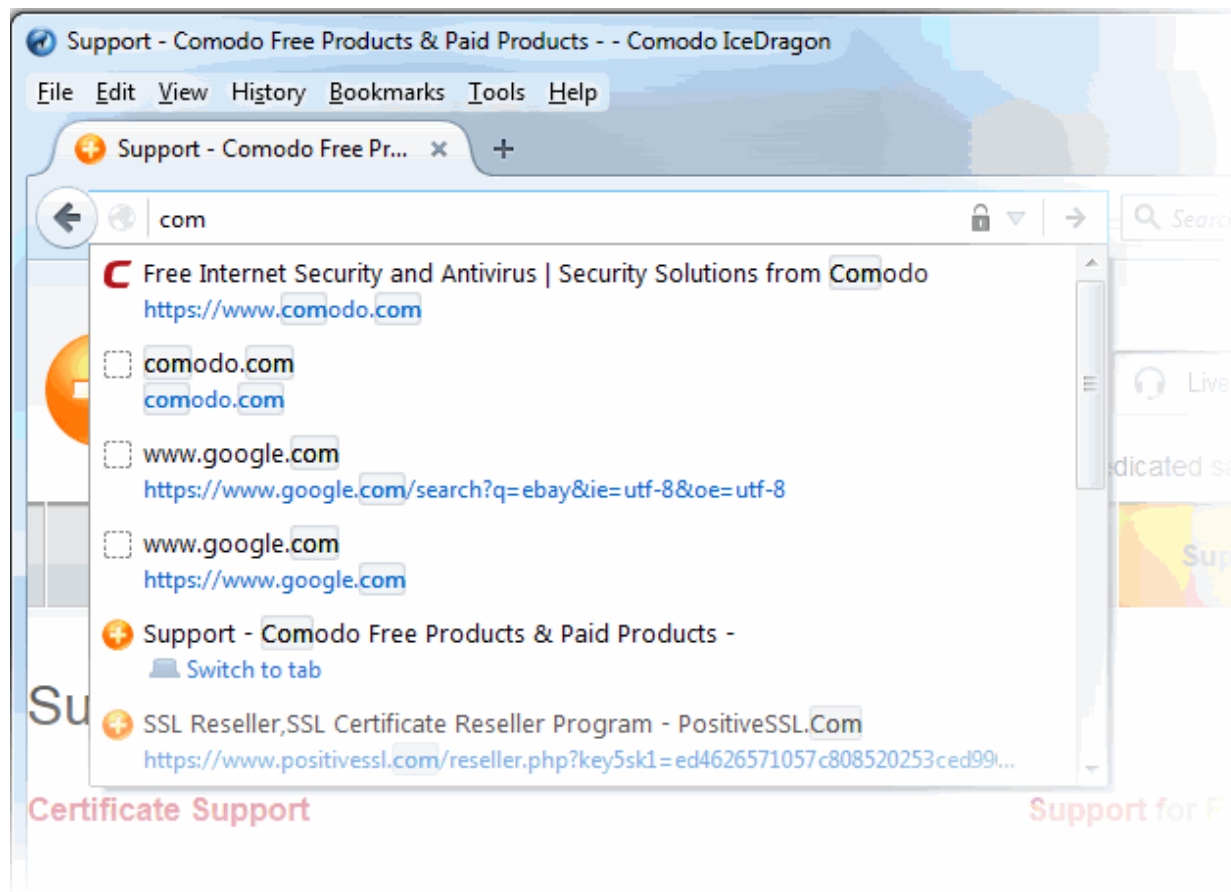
Support - Comodo Free Products & Paid Products - - Comodo IceDragon

File Edit View History Bookmarks Tools Help

Support - Comodo Free Pr... ×

+

com

Search

Free Internet Security and Antivirus | Security Solutions from Comodo
https://www.comodo.com

comodo.com
comodo.com

www.google.com
https://www.google.com/search?q=ebay&ie=utf-8&oe=utf-8

www.google.com
https://www.google.com

Support - Comodo Free Products & Paid Products -
Switch to tab

SSL Reseller,SSL Certificate Reseller Program - PositiveSSL.Com
https://www.positivessl.com/reseller.php?key5sk1=ed4626571057c808520253ced99...

Live

dicated s

Sup

Su

Certificate Support

Support for F